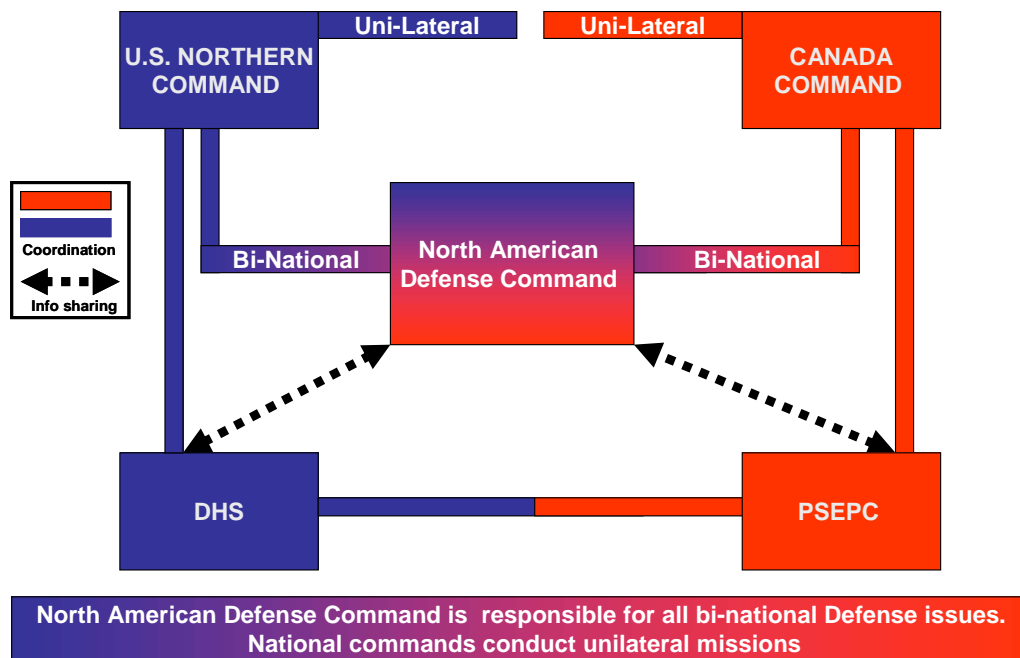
Uni-Lateral

Uni-Lateral

U.S. NORTHERN COMMAND

CANADA COMMAND

Coordination

Info sharing

Bi-National

North American Defense Command

Bi-National

DHS

PSEPC

North American Defense Command is responsible for all bi-national Defense issues. National commands conduct unilateral missions